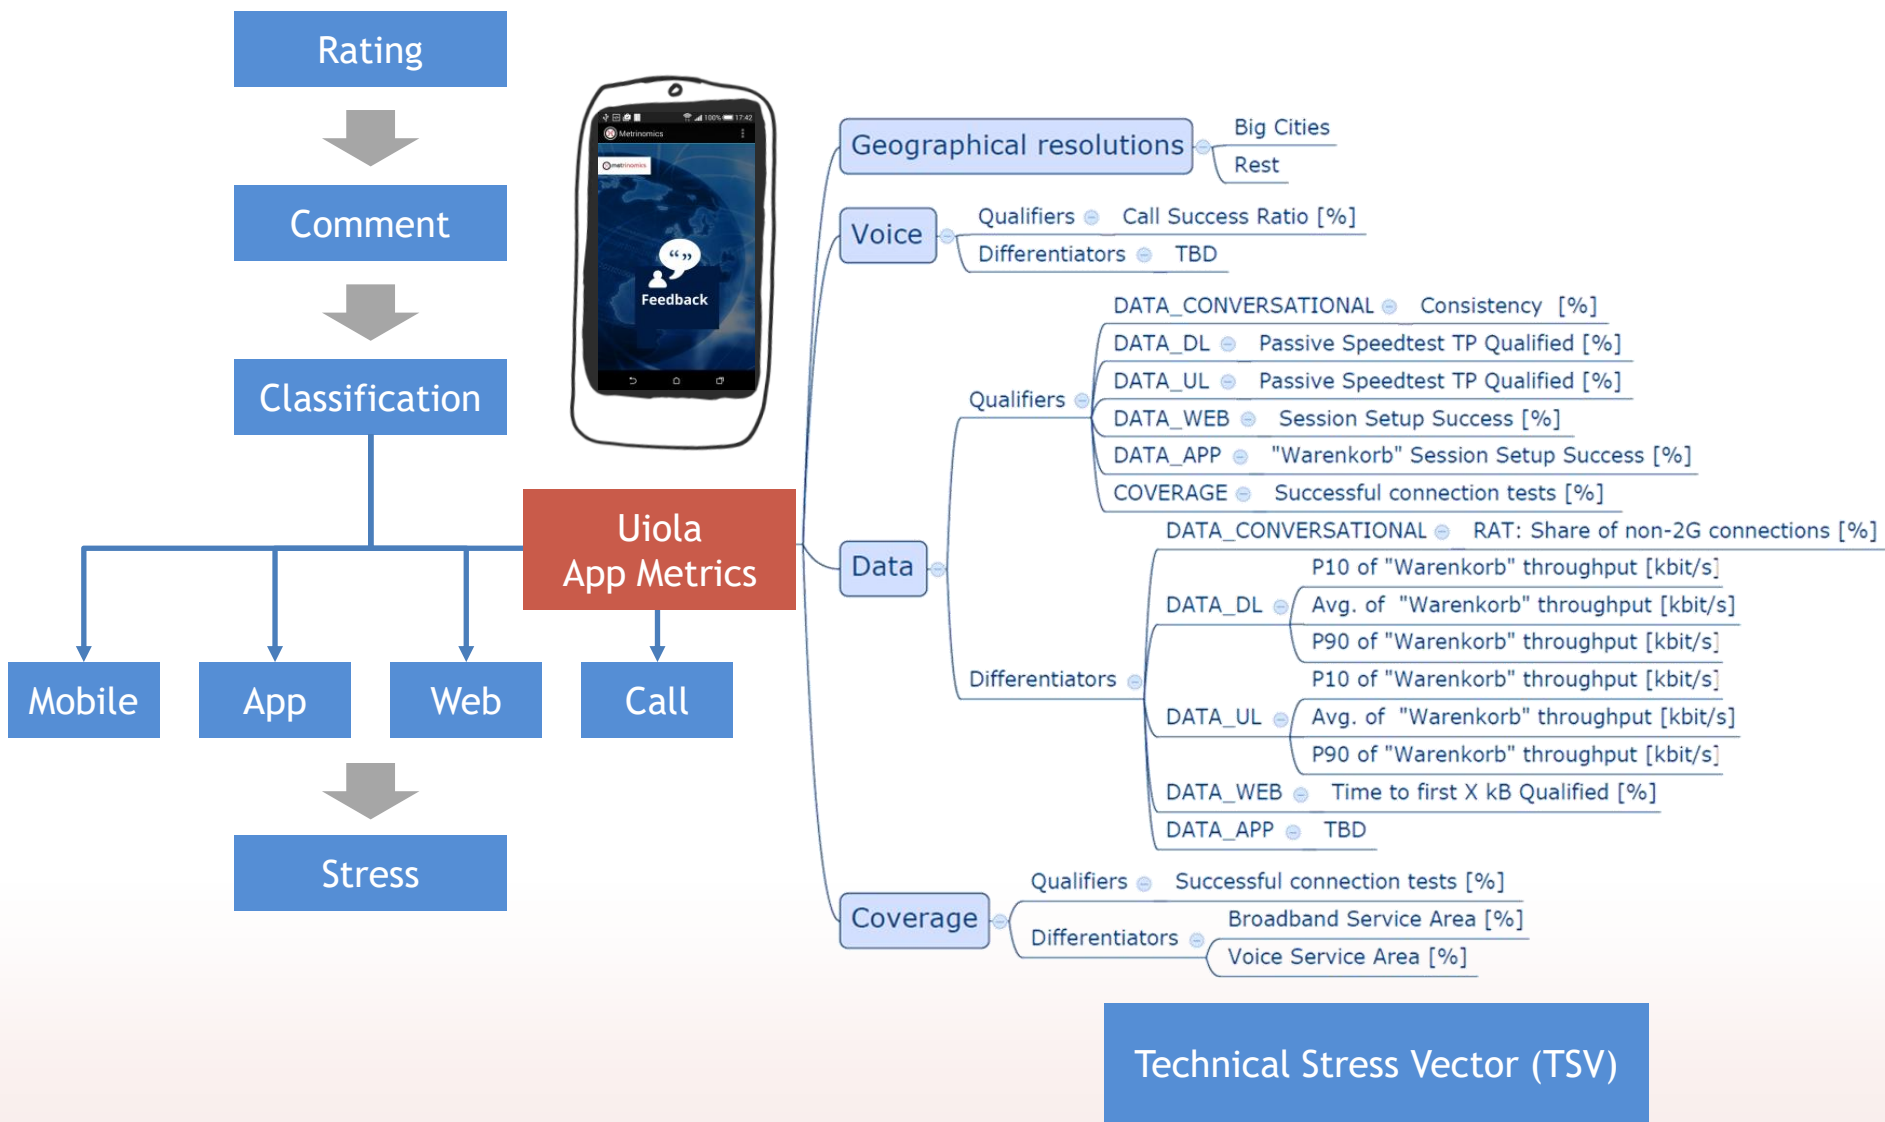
Rating

Comment

Classification

Uiola
App Metrics

Mobile

App

Web

Call

Stress

Metrinomics

metrinomics

Feedback

Geographical resolutions
Big Cities
Rest

Voice
Qualifiers
Call Success Ratio [%]
Differentiators
TBD

Data
Qualifiers
DATA_CONVERSATIONAL
Consistency [%]
DATA_DL
Passive Speedtest TP Qualified [%]
DATA_UL
Passive Speedtest TP Qualified [%]
DATA_WEB
Session Setup Success [%]
DATA_APP
"Warenkorb" Session Setup Success [%]
COVERAGE
Successful connection tests [%]

Differentiators
DATA_CONVERSATIONAL
RAT: Share of non-2G connections [%]
DATA_DL
P10 of "Warenkorb" throughput [kbit/s]
Avg. of "Warenkorb" throughput [kbit/s]
P90 of "Warenkorb" throughput [kbit/s]
DATA_UL
P10 of "Warenkorb" throughput [kbit/s]
Avg. of "Warenkorb" throughput [kbit/s]
P90 of "Warenkorb" throughput [kbit/s]
DATA_WEB
Time to first X kB Qualified [%]
DATA_APP
TBD

Coverage
Qualifiers
Successful connection tests [%]
Differentiators
Broadband Service Area [%]
Voice Service Area [%]

Technical Stress Vector (TSV)